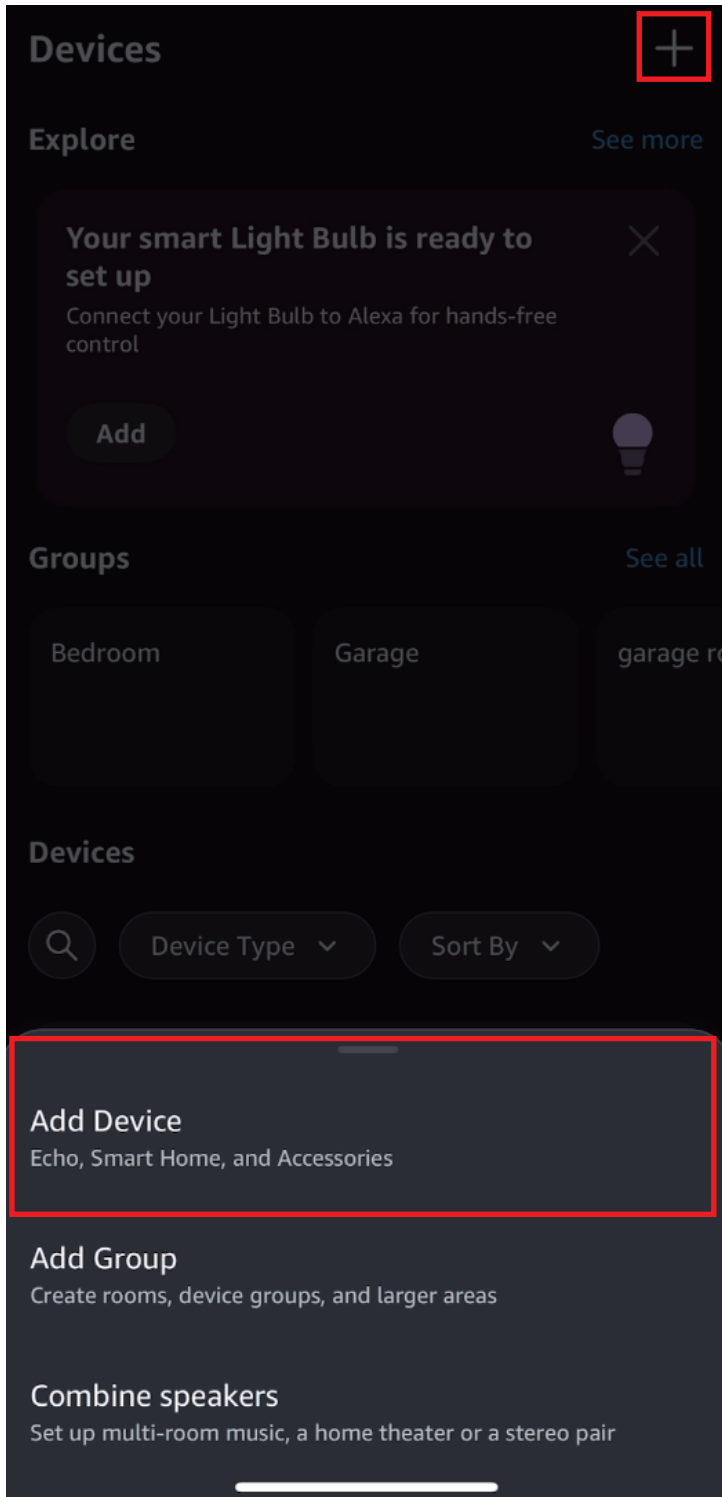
Devices

+

Explore

See more

Your smart Light Bulb is ready to set up

Connect your Light Bulb to Alexa for hands-free control

Add

Groups

See all

Bedroom

Garage

garage ro

Devices

Device Type

Sort By

Add Device

Echo, Smart Home, and Accessories

Add Group

Create rooms, device groups, and larger areas

Combine speakers

Set up multi-room music, a home theater or a stereo pair